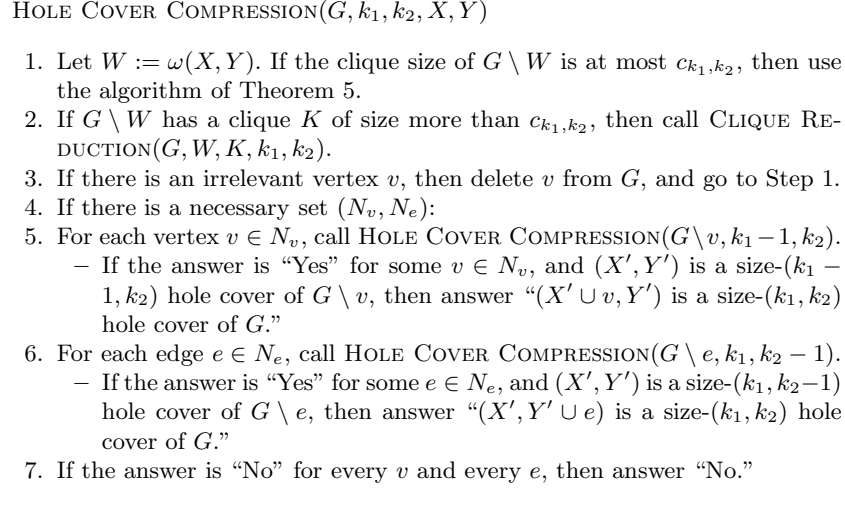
Hole Cover Compression$(G, k_1, k_2, X, Y)$

1. Let $W := \omega(X, Y)$. If the clique size of $G \setminus W$ is at most $c_{k_1,k_2}$, then use the algorithm of Theorem 5.
2. If $G \setminus W$ has a clique $K$ of size more than $c_{k_1,k_2}$, then call Clique Reduction$(G, W, K, k_1, k_2)$.
3. If there is an irrelevant vertex $v$, then delete $v$ from $G$, and go to Step 1.
4. If there is a necessary set $(N_v, N_e)$:
5. For each vertex $v \in N_v$, call Hole Cover Compression$(G \setminus v, k_1 - 1, k_2)$.
– If the answer is "Yes" for some $v \in N_v$, and $(X', Y')$ is a size-$(k_1 - 1, k_2)$ hole cover of $G \setminus v$, then answer "$(X' \cup v, Y')$ is a size-$(k_1, k_2)$ hole cover of $G$."
6. For each edge $e \in N_e$, call Hole Cover Compression$(G \setminus e, k_1, k_2 - 1)$.
– If the answer is "Yes" for some $e \in N_e$, and $(X', Y')$ is a size-$(k_1, k_2 - 1)$ hole cover of $G \setminus e$, then answer "$(X', Y' \cup e)$ is a size-$(k_1, k_2)$ hole cover of $G$."
7. If the answer is "No" for every $v$ and every $e$, then answer "No."